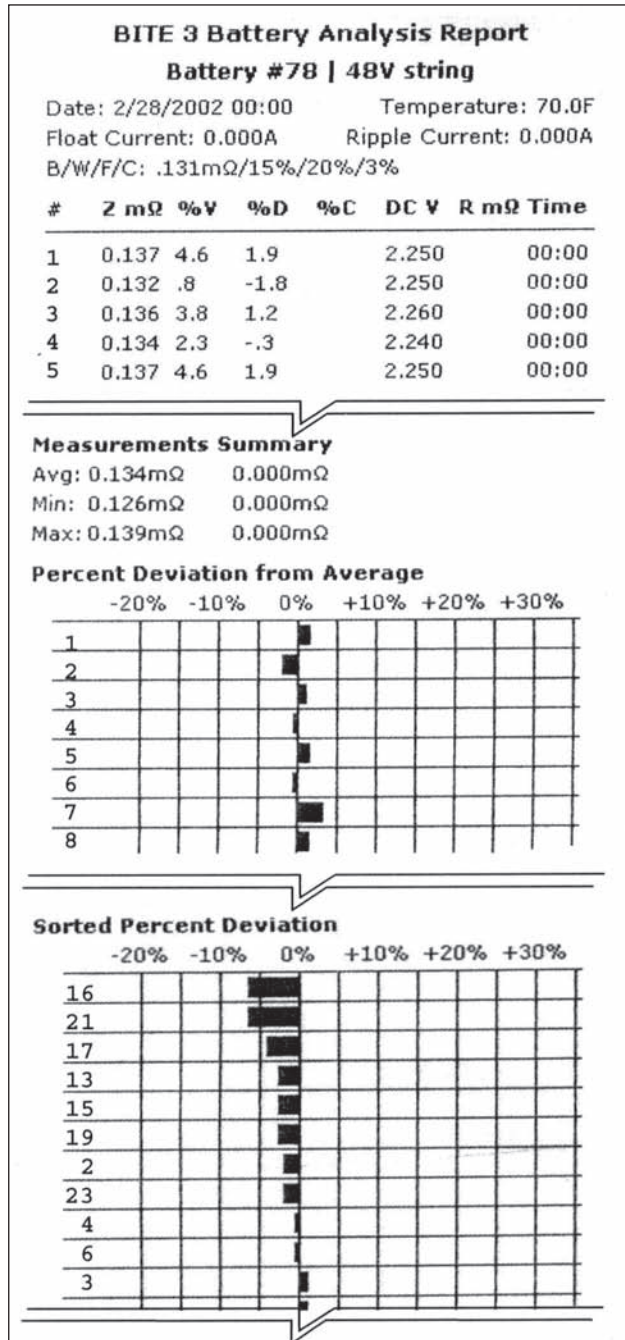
BITE 3 Battery Analysis Report
Battery #78 | 48V string

Date: 2/28/2002 00:00 Temperature: 70.0F
Float Current: 0.000A Ripple Current: 0.000A
B/W/F/C: .131mΩ/15%/20%/3%

| # | Z mΩ | %V | %D | %C | DC V | R mΩ | Time |
|---|---|---|---|---|---|---|---|
| 1 | 0.137 | 4.6 | 1.9 | | 2.250 | | 00:00 |
| 2 | 0.132 | .8 | -1.8 | | 2.250 | | 00:00 |
| 3 | 0.136 | 3.8 | 1.2 | | 2.260 | | 00:00 |
| 4 | 0.134 | 2.3 | -.3 | | 2.240 | | 00:00 |
| 5 | 0.137 | 4.6 | 1.9 | | 2.250 | | 00:00 |

Measurements Summary
Avg: 0.134mΩ 0.000mΩ
Min: 0.126mΩ 0.000mΩ
Max: 0.139mΩ 0.000mΩ

Percent Deviation from Average
-20% -10% 0% +10% +20% +30%
1
2
3
4
5
6
7
8

Sorted Percent Deviation
-20% -10% 0% +10% +20% +30%
16
21
17
13
15
19
2
23
4
6
3